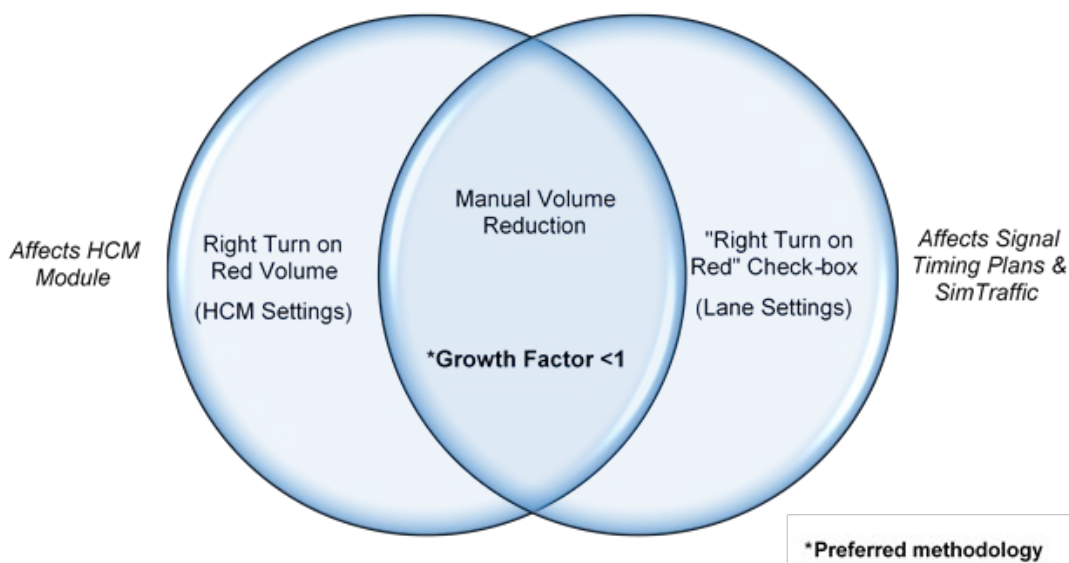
Affects HCM Module

Right Turn on Red Volume

(HCM Settings)

Manual Volume Reduction

*Growth Factor <1

"Right Turn on Red" Check-box

(Lane Settings)

Affects Signal Timing Plans & SimTraffic

*Preferred methodology